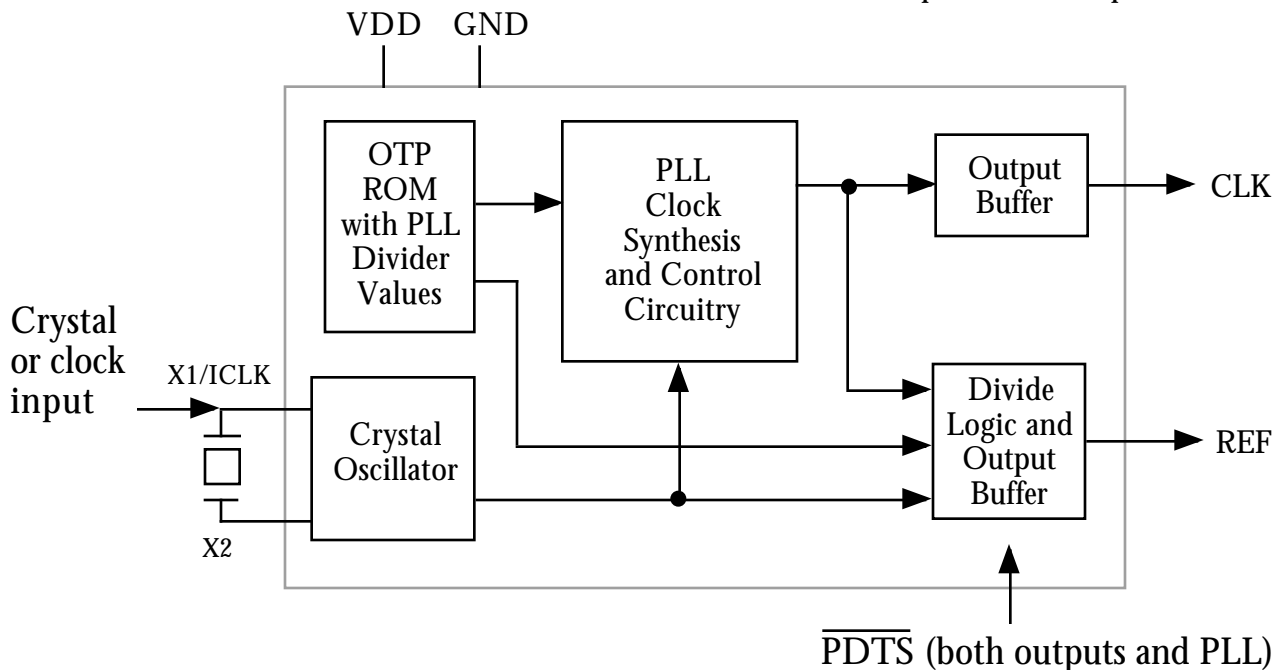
VDD GND

OTP ROM with PLL Divider Values

PLL Clock Synthesis and Control Circuitry

Output Buffer

CLK

Crystal or clock input

X1/ICLK

X2

Crystal Oscillator

Divide Logic and Output Buffer

REF

$\overline{\text{PDTS}}$ (both outputs and PLL)